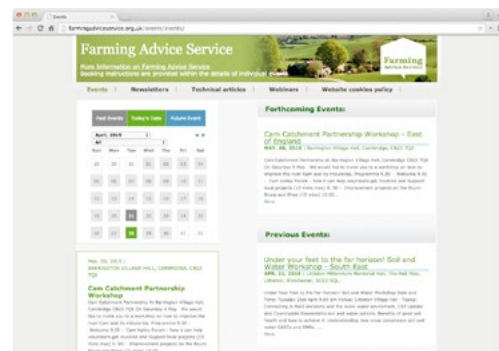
Events

farmingadviceservice.org.uk/events/events/

Farming Advice Service

More information on Farming Advice Service
Booking instructions are provided within the details of individual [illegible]

Farming
Advice Service

Events | Newsletters | Technical articles | Webinars | Website cookies policy

Past Events | Today's Date | Future Event

April, 2015

Sun | Mon | Tue | Wed | Thu | Fri | Sat

MAY, 05, 2015 |
BARRINGTON VILLAGE HALL, CAMBRIDGE, CB22 7QX

Cam Catchment Partnership Workshop

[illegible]

Forthcoming Events:

Cam Catchment Partnership Workshop - East of England

MAY, 06, 2015 | Barrington Village Hall, Cambridge, CB22 7QX

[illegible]

More

Previous Events:

Under your feet to the far horizon! Soil and Water Workshop - South East

APR, 23, 2015 | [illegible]

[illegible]

More